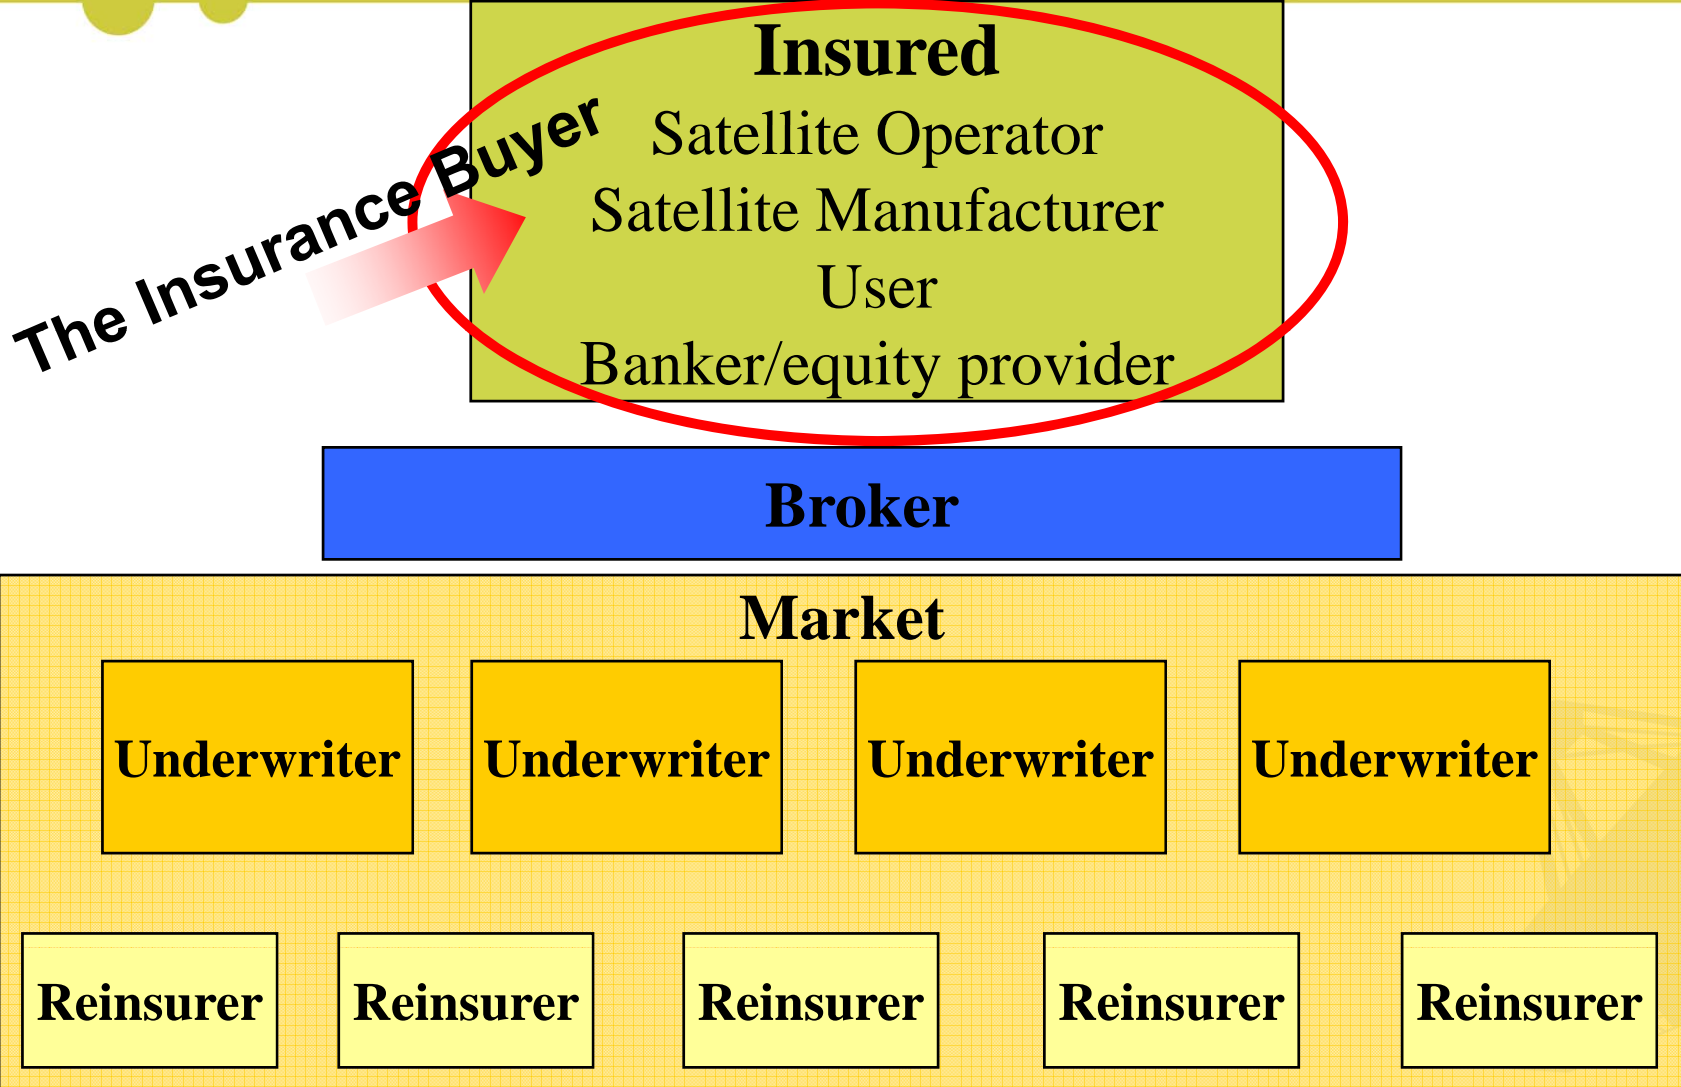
The Insurance Buyer

Insured
Satellite Operator
Satellite Manufacturer
User
Banker/equity provider

Broker

Market

Underwriter
Underwriter
Underwriter
Underwriter

Reinsurer
Reinsurer
Reinsurer
Reinsurer
Reinsurer